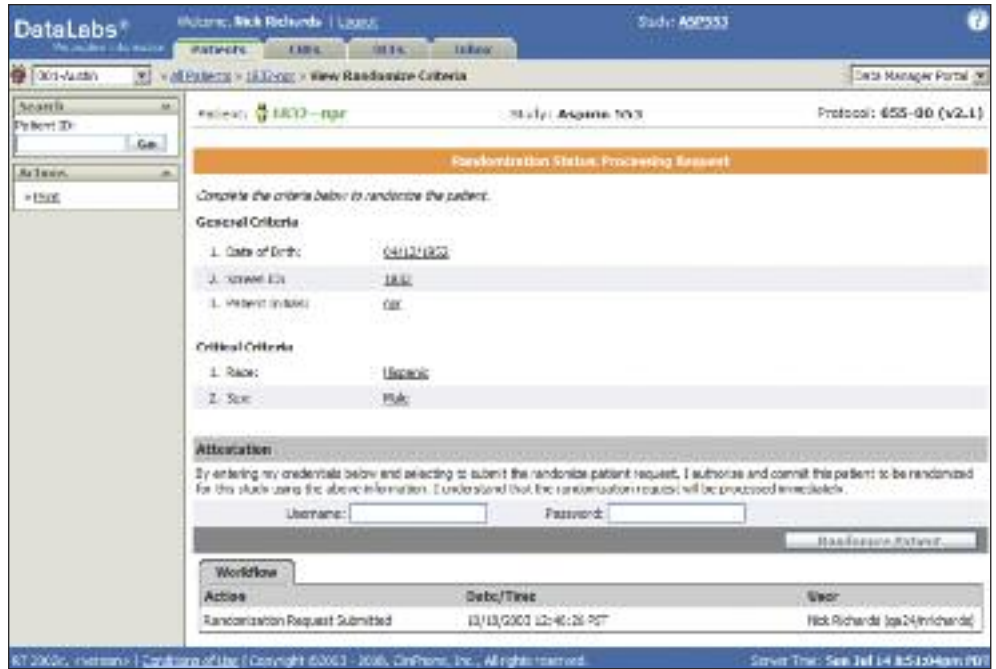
DataLabs®
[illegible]

Welcome, Nick Richards | Logout

Study: ASP553

Patients | CRFs | DCFs | Inbox

001-Austin | « All Patients » 1832-npr » View Randomize Criteria

Data Manager Portal

Search
Patient ID:
Go

Actions
» Print

Patient: 1832 – npr | Study: Aspanx 553 | Protocol: 655-00 (v2.1)

Randomization Status: Processing Request

Complete the criteria below to randomize the patient.

General Criteria

1. Date of Birth: 04/12/1953
2. Screen ID: 1832
3. Patient Initials: npr

Critical Criteria

1. Race: Hispanic
2. Sex: Male

Attestation

By entering my credentials below and selecting to submit the randomize patient request, I authorize and commit this patient to be randomized for this study using the above information. I understand that the randomization request will be processed immediately.

Username: | Password:

Randomize Patient

Workflow

| Action | Date/Time | User |
|---|---|---|
| Randomization Request Submitted | 10/10/2003 12:46:26 PST | Nick Richards (qa24/nrichards) |

RT 2003c, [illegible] | Conditions of Use | Copyright ©2003 - 2005, ClinPhone, Inc., All rights reserved.

Server Time: Sun Jul 14 8:54:04am PDT